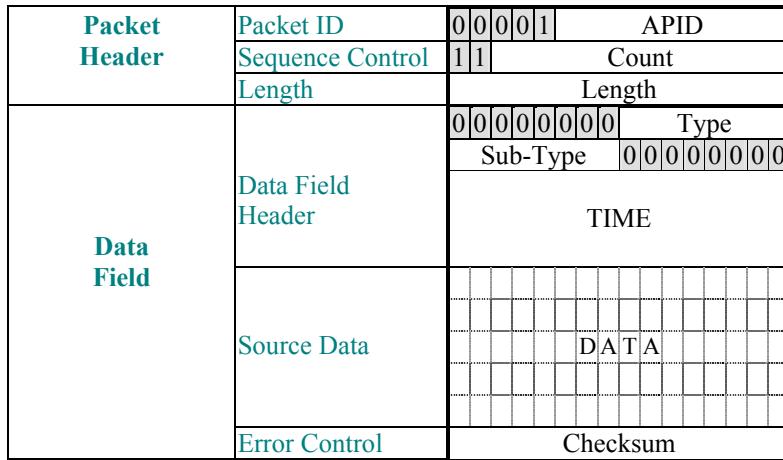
| | | |
|---|---|---|
| **Packet Header** | Packet ID | 0 0 0 0 1 APID |
| | Sequence Control | 1 1 Count |
| | Length | Length |
| **Data Field** | Data Field Header | 0 0 0 0 0 0 0 0 Type |
| | | Sub-Type 0 0 0 0 0 0 0 0 |
| | | TIME |
| | Source Data | D A T A |
| | Error Control | Checksum |